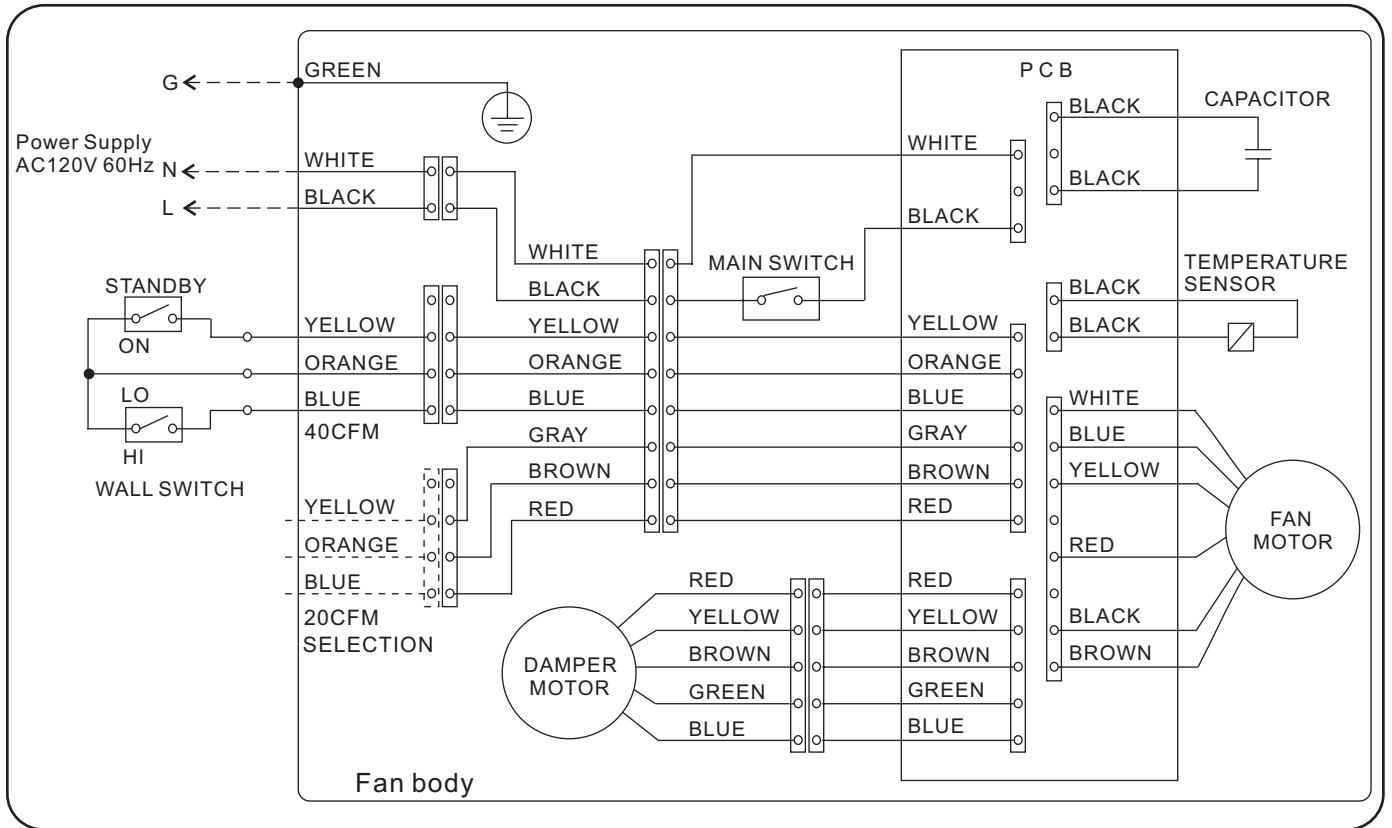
G
Power Supply
AC120V 60Hz N
L
GREEN
WHITE
BLACK
STANDBY
ON
LO
HI
WALL SWITCH
YELLOW
ORANGE
BLUE
40CFM
YELLOW
ORANGE
BLUE
20CFM
SELECTION
WHITE
BLACK
YELLOW
ORANGE
BLUE
GRAY
BROWN
RED
MAIN SWITCH
P C B
WHITE
BLACK
BLACK
BLACK
CAPACITOR
TEMPERATURE
SENSOR
BLACK
BLACK
YELLOW
ORANGE
BLUE
GRAY
BROWN
RED
WHITE
BLUE
YELLOW
RED
BLACK
BROWN
FAN
MOTOR
DAMPER
MOTOR
RED
YELLOW
BROWN
GREEN
BLUE
RED
YELLOW
BROWN
GREEN
BLUE
Fan body